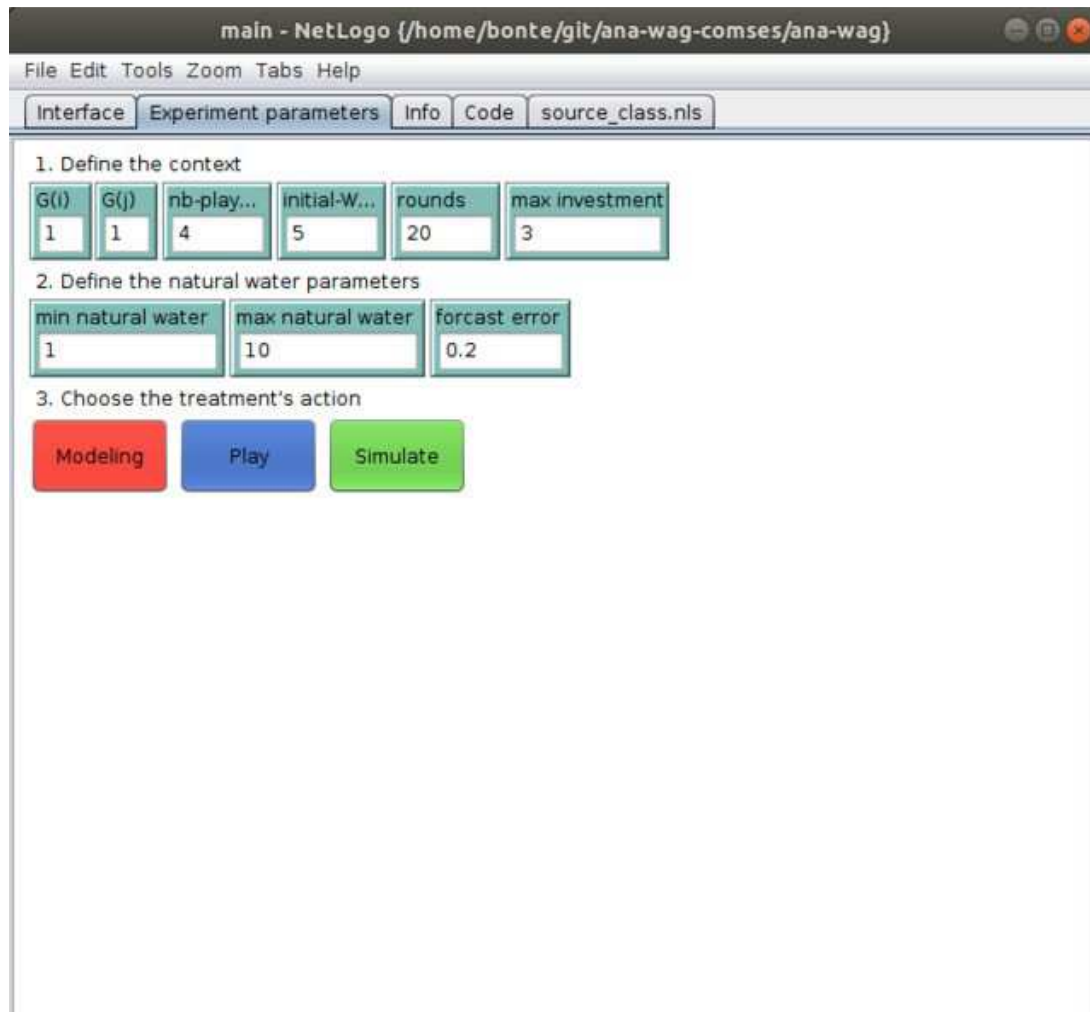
main - NetLogo {/home/bonte/git/ana-wag-comses/ana-wag}

File Edit Tools Zoom Tabs Help

Interface | Experiment parameters | Info | Code | source_class.nls

1. Define the context

| G(i) | G(j) | nb-play... | initial-W... | rounds | max investment |
|---|---|---|---|---|---|
| 1 | 1 | 4 | 5 | 20 | 3 |

2. Define the natural water parameters

| min natural water | max natural water | forcast error |
|---|---|---|
| 1 | 10 | 0.2 |

3. Choose the treatment's action

Modeling Play Simulate